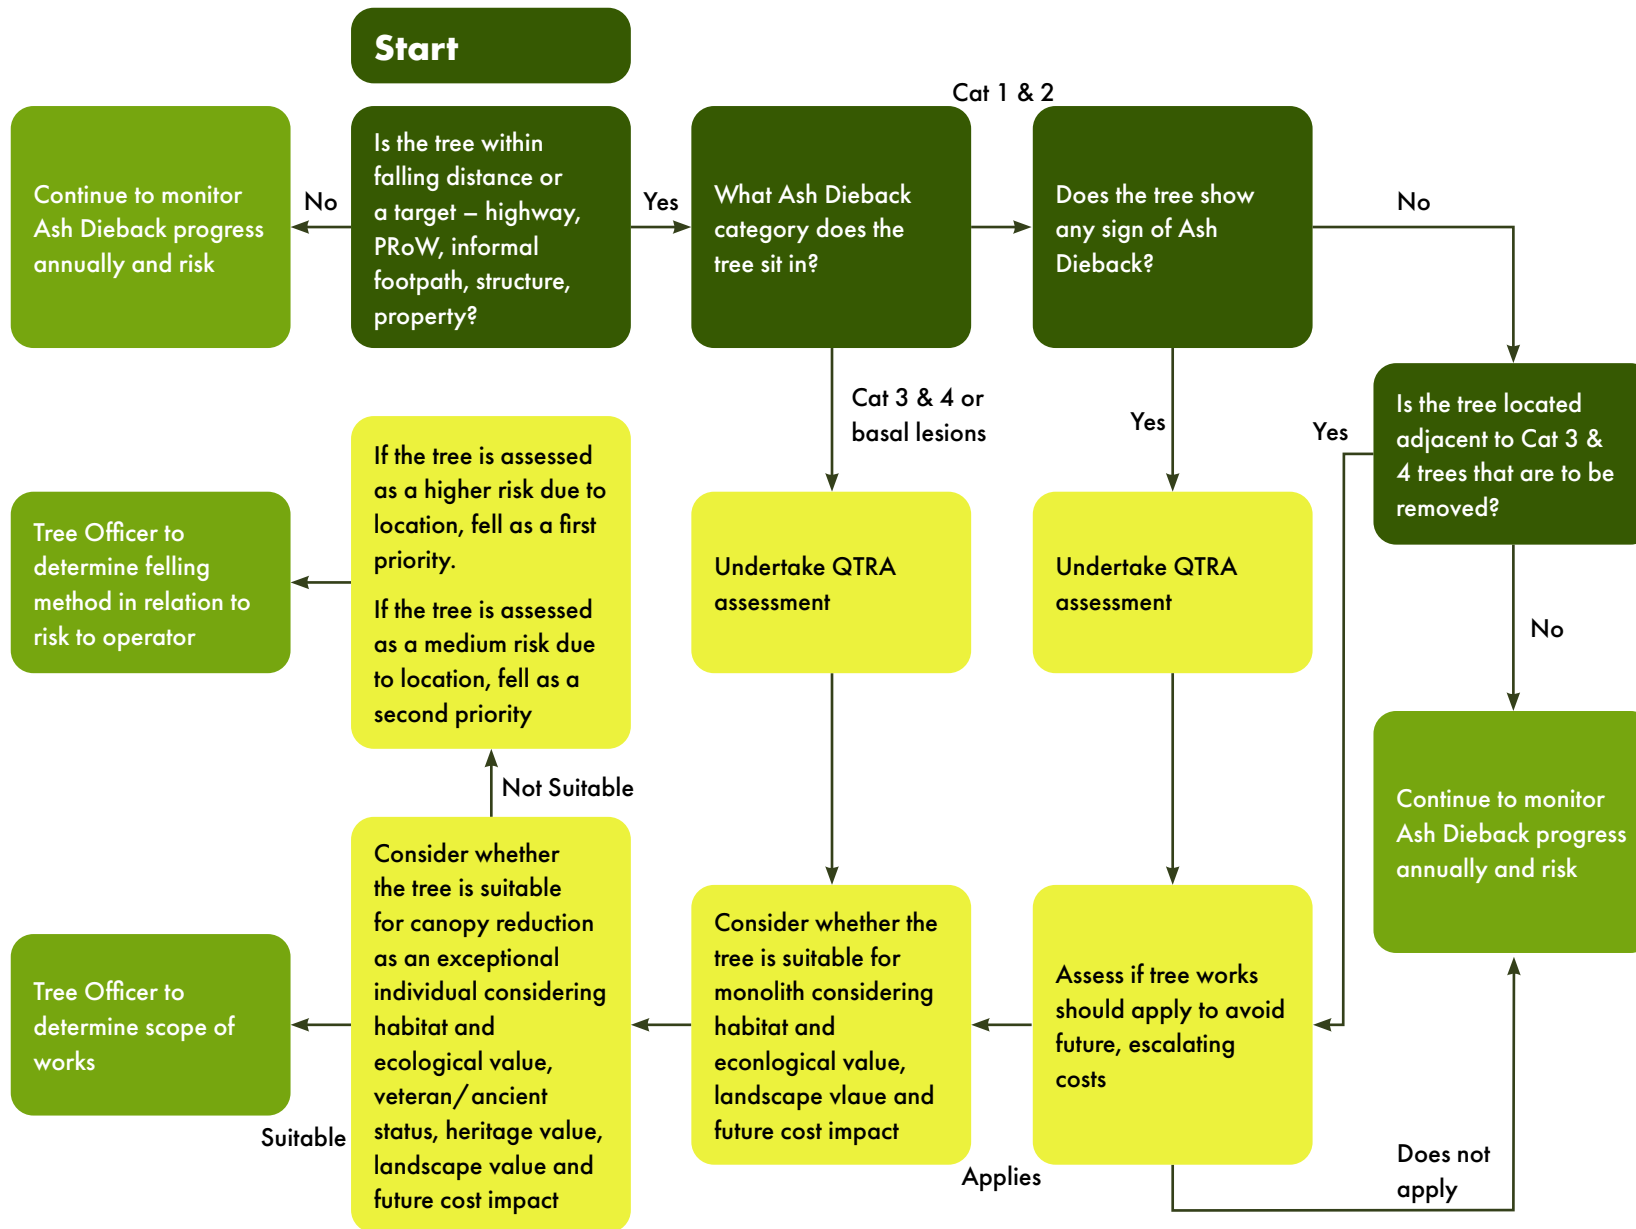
Start

Continue to monitor Ash Dieback progress annually and risk

No

Is the tree within falling distance or a target – highway, PRoW, informal footpath, structure, property?

Yes

What Ash Dieback category does the tree sit in?

Cat 1 & 2

Does the tree show any sign of Ash Dieback?

No

Cat 3 & 4 or basal lesions

Yes

Yes

Is the tree located adjacent to Cat 3 & 4 trees that are to be removed?

Tree Officer to determine felling method in relation to risk to operator

If the tree is assessed as a higher risk due to location, fell as a first priority.

If the tree is assessed as a medium risk due to location, fell as a second priority

Undertake QTRA assessment

Undertake QTRA assessment

No

Continue to monitor Ash Dieback progress annually and risk

Not Suitable

Tree Officer to determine scope of works

Suitable

Consider whether the tree is suitable for canopy reduction as an exceptional individual considering habitat and ecological value, veteran/ancient status, heritage value, landscape value and future cost impact

Consider whether the tree is suitable for monolith considering habitat and econlogical value, landscape vlaue and future cost impact

Assess if tree works should apply to avoid future, escalating costs

Applies

Does not apply